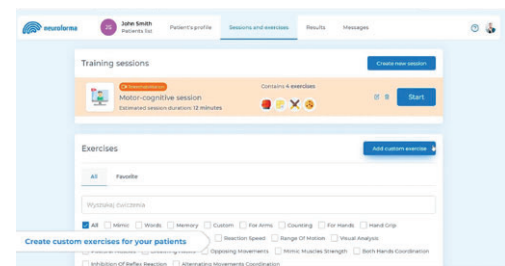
neuroforma

JS John Smith
Patients list

Patient's profile | Sessions and exercises | Results | Messages

Training sessions

Create new session

Recommended

Motor-cognitive session

Estimated session duration: 12 minutes

Contains 4 exercises

Start

Exercises

Add custom exercise

All | Favorite

Wyszukaj ćwiczenia

All | Mimic | Words | Memory | Custom | For Arms | Counting | For Hands | Hand Grip

Reaction Speed | Range Of Motion | Visual Analysis

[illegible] | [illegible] | Opposing Movements | Mimic Muscles Strength | Both Hands Coordination

Inhibition Of Reflex Reaction | Alternating Movements Coordination

Create custom exercises for your patients